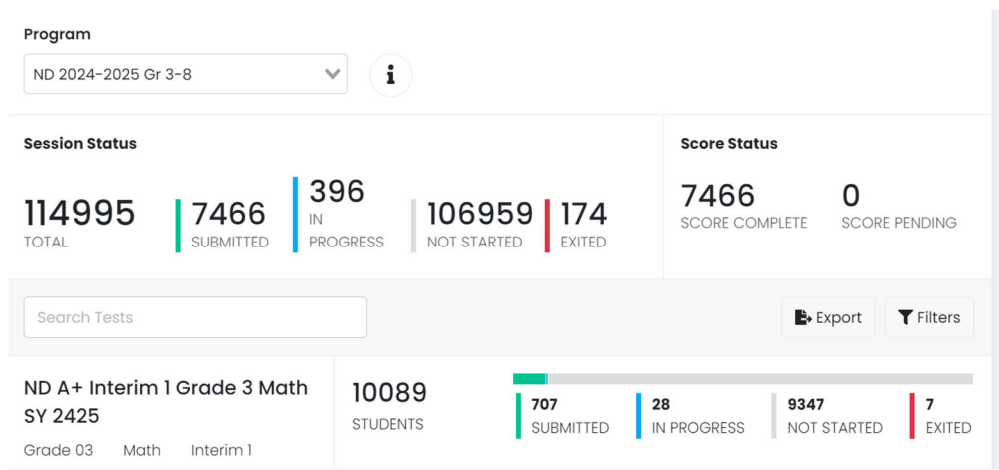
Program

ND 2024-2025 Gr 3-8

i

Session Status

114995
TOTAL

7466
SUBMITTED

396
IN PROGRESS

106959
NOT STARTED

174
EXITED

Score Status

7466
SCORE COMPLETE

0
SCORE PENDING

Search Tests

Export

Filters

ND A+ Interim 1 Grade 3 Math SY 2425

Grade 03 Math Interim 1

10089
STUDENTS

707
SUBMITTED

28
IN PROGRESS

9347
NOT STARTED

7
EXITED